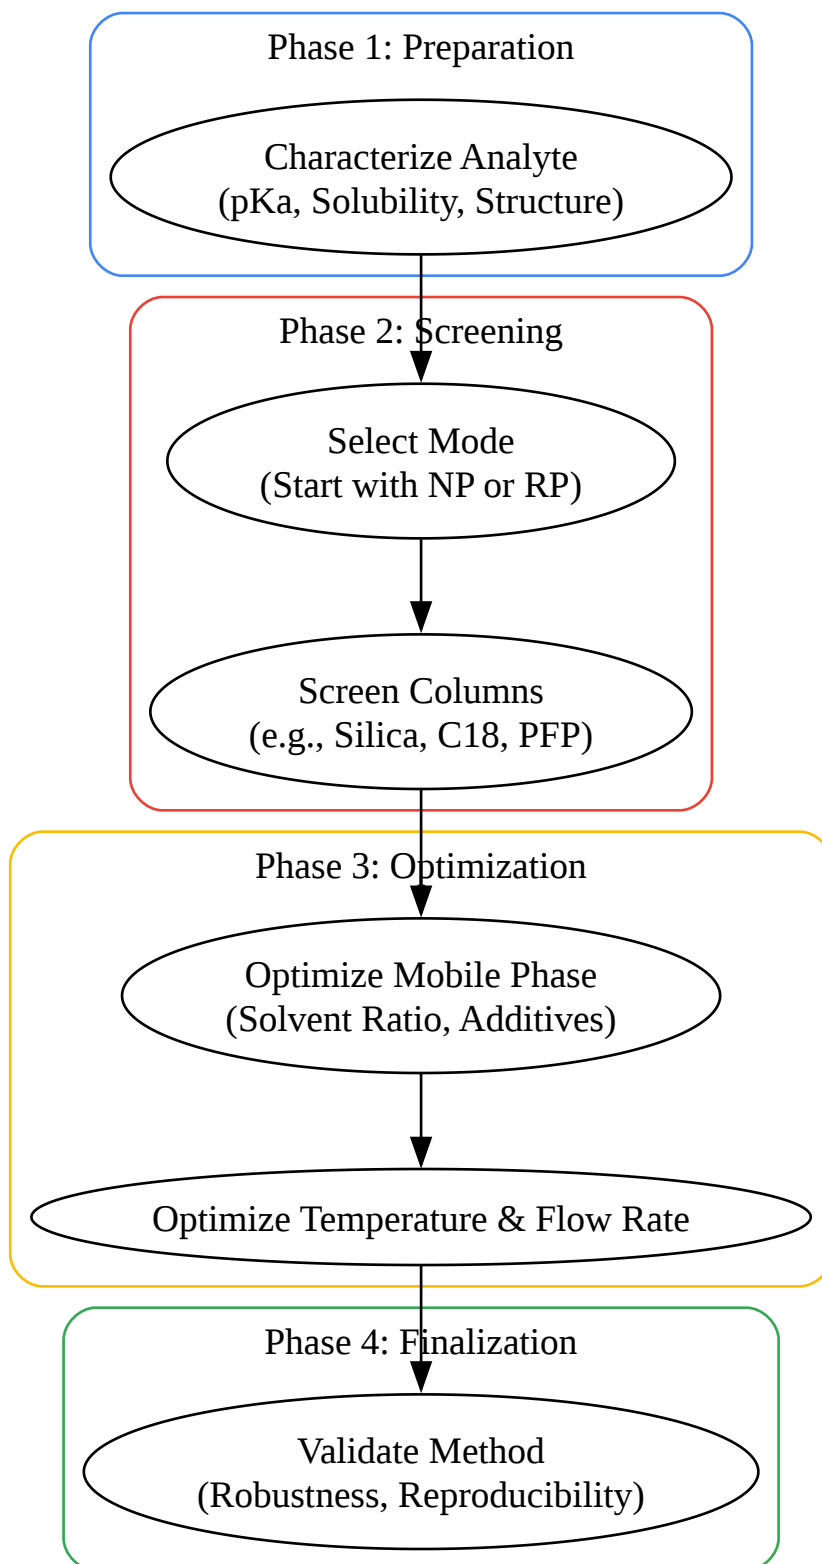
Phase 1: Preparation

Characterize Analyte
(pKa, Solubility, Structure)

Phase 2: Screening

Select Mode
(Start with NP or RP)

Screen Columns
(e.g., Silica, C18, PFP)

Phase 3: Optimization

Optimize Mobile Phase
(Solvent Ratio, Additives)

Optimize Temperature & Flow Rate

Phase 4: Finalization

Validate Method
(Robustness, Reproducibility)